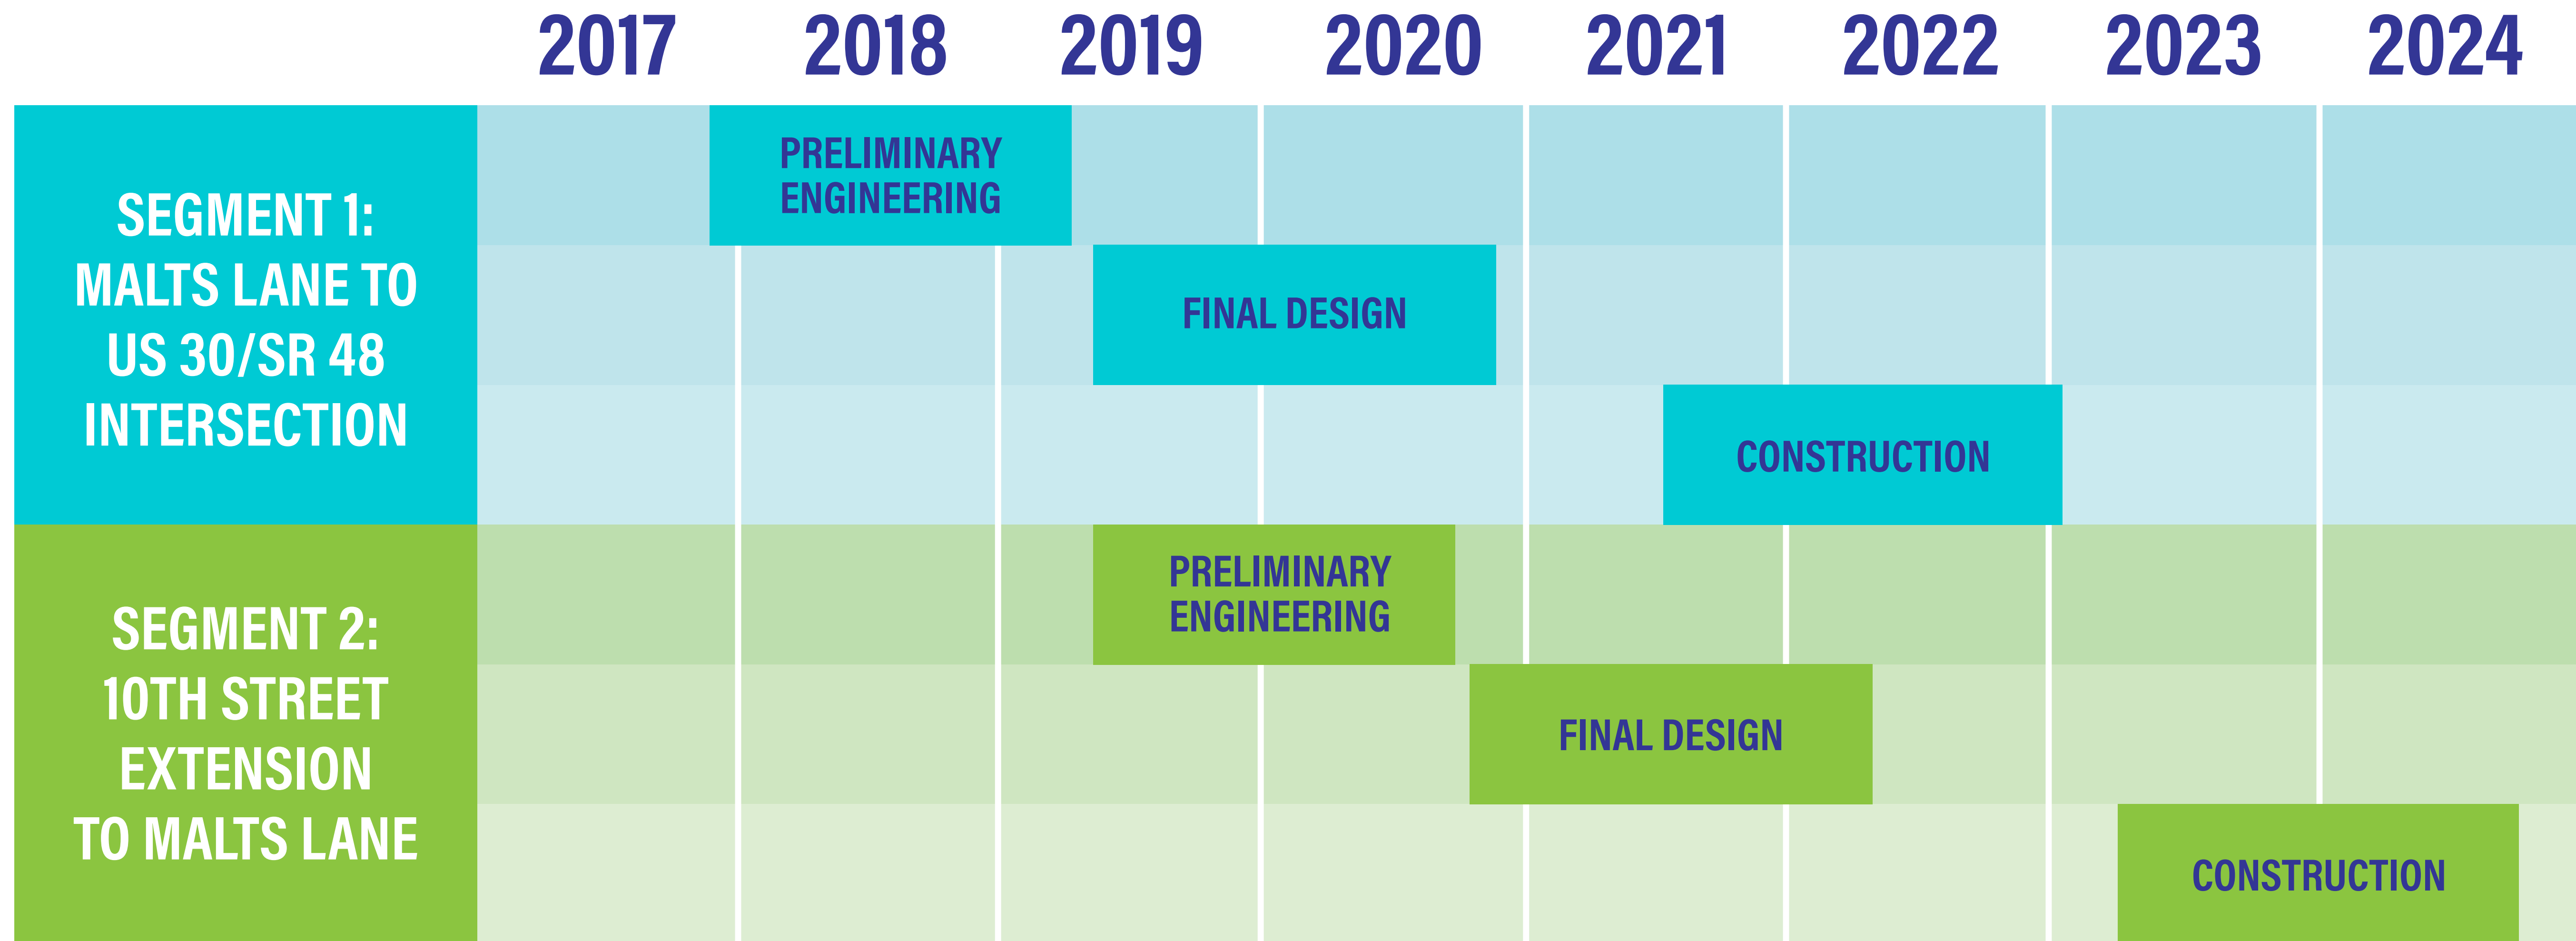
2017 2018 2019 2020 2021 2022 2023 2024

SEGMENT 1: MALTS LANE TO US 30/SR 48 INTERSECTION

PRELIMINARY ENGINEERING

FINAL DESIGN

CONSTRUCTION

SEGMENT 2: 10TH STREET EXTENSION TO MALTS LANE

PRELIMINARY ENGINEERING

FINAL DESIGN

CONSTRUCTION